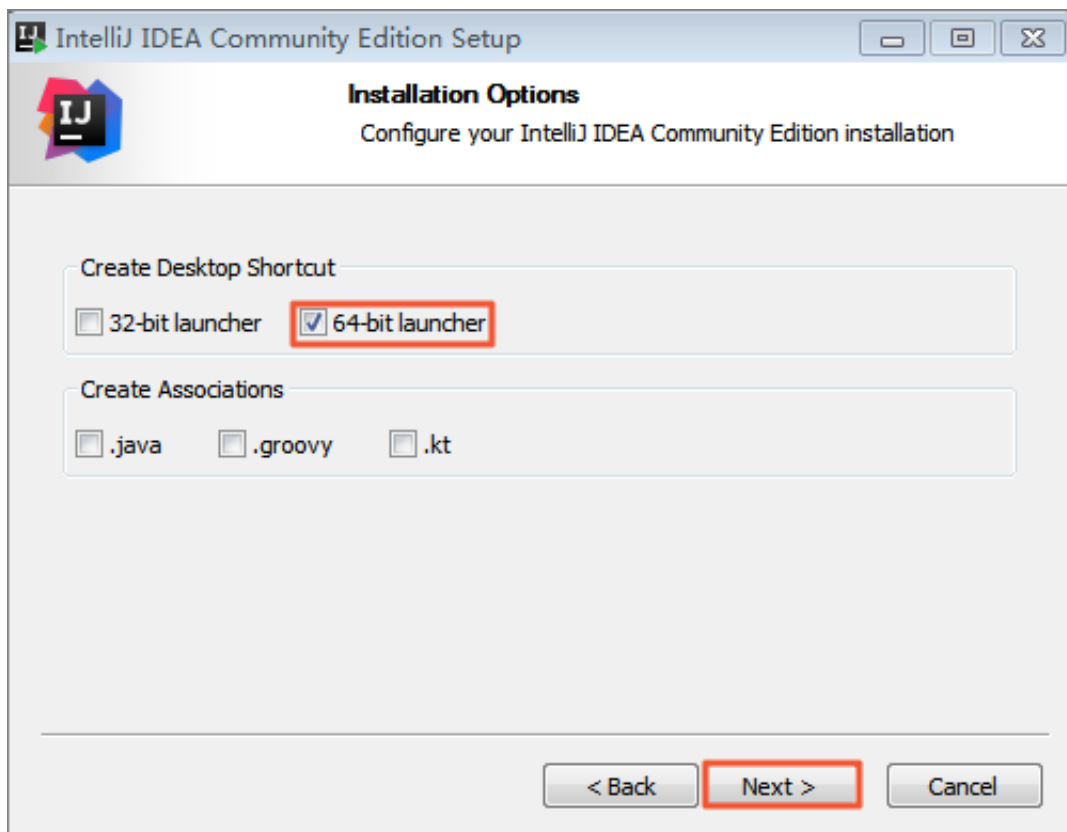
IntelliJ IDEA Community Edition Setup

IJ

Installation Options

Configure your IntelliJ IDEA Community Edition installation

Create Desktop Shortcut

32-bit launcher

64-bit launcher

Create Associations

.java

.groovy

.kt

< Back

Next >

Cancel